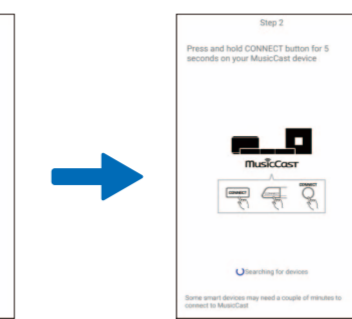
Step 2

Press and hold CONNECT button for 5 seconds on your MusicCast device

MusicCast

CONNECT

CONNECT

Searching for devices

Some smart devices may need a couple of minutes to connect to MusicCast